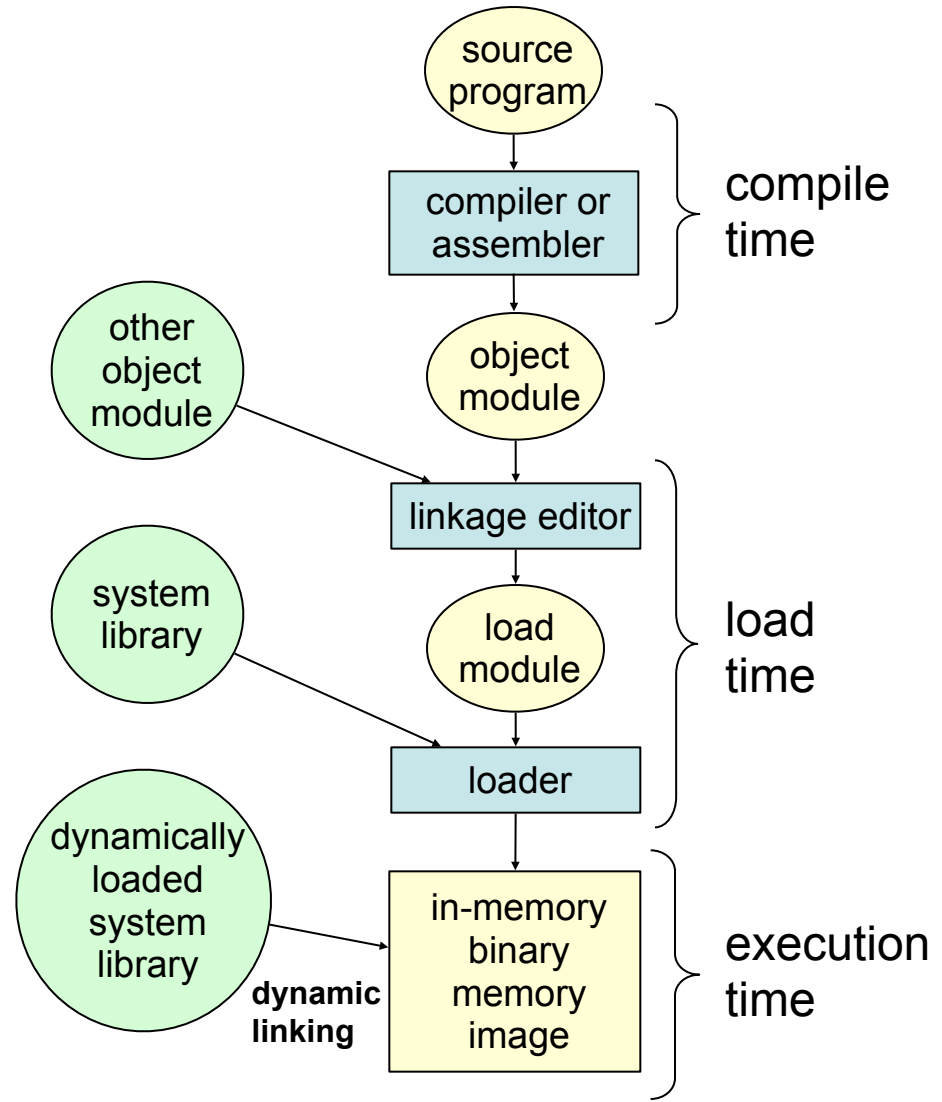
source program

compiler or assembler

compile time

other object module

object module

linkage editor

system library

load module

load time

loader

dynamically loaded system library

dynamic linking

in-memory binary memory image

execution time